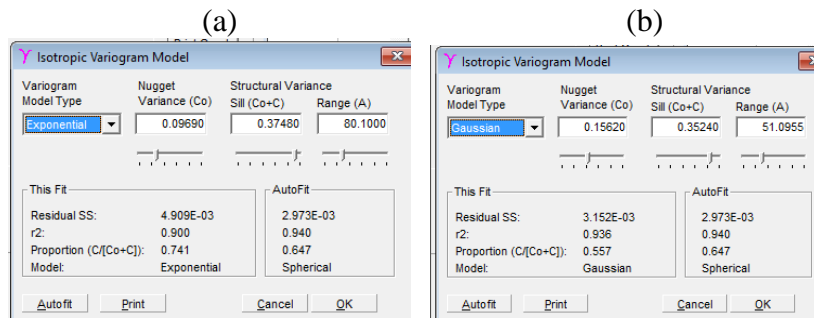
(a)

Isotropic Variogram Model

Variogram Model Type
Nugget Variance (Co)
Structural Variance
Sill (Co+C)
Range (A)

Exponential
0.09690
0.37480
80.1000

This Fit
Residual SS: 4.909E-03
r2: 0.900
Proportion (C/[Co+C]): 0.741
Model: Exponential

AutoFit
2.973E-03
0.940
0.647
Spherical

Autofit
Print
Cancel
OK

(b)

Isotropic Variogram Model

Variogram Model Type
Nugget Variance (Co)
Structural Variance
Sill (Co+C)
Range (A)

Gaussian
0.15620
0.35240
51.0955

This Fit
Residual SS: 3.152E-03
r2: 0.936
Proportion (C/[Co+C]): 0.557
Model: Gaussian

AutoFit
2.973E-03
0.940
0.647
Spherical

Autofit
Print
Cancel
OK